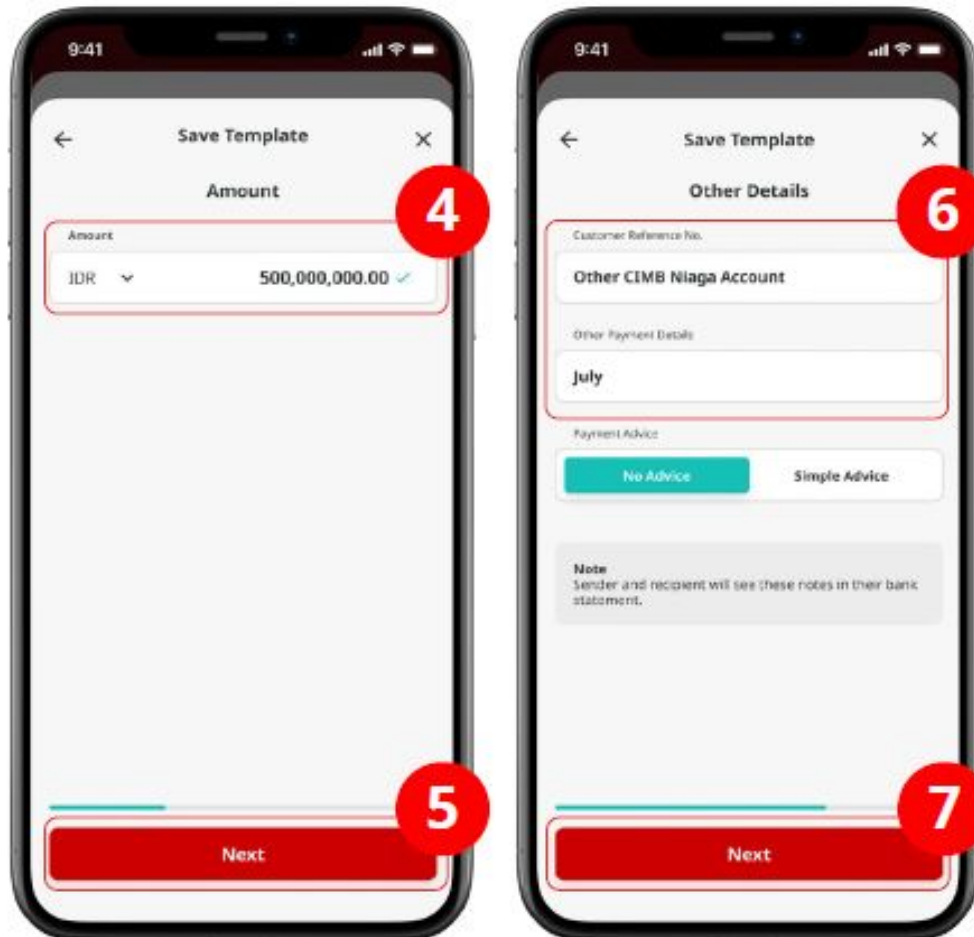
9:41

Save Template

Amount

4

Amount

IDR

500,000,000.00

5

Next

9:41

Save Template

Other Details

6

Customer Reference No.

Other CIMB Niaga Account

Other Payment Details

July

Payment Advice

No Advice

Simple Advice

Note
Sender and recipient will see these notes in their bank statement.

7

Next